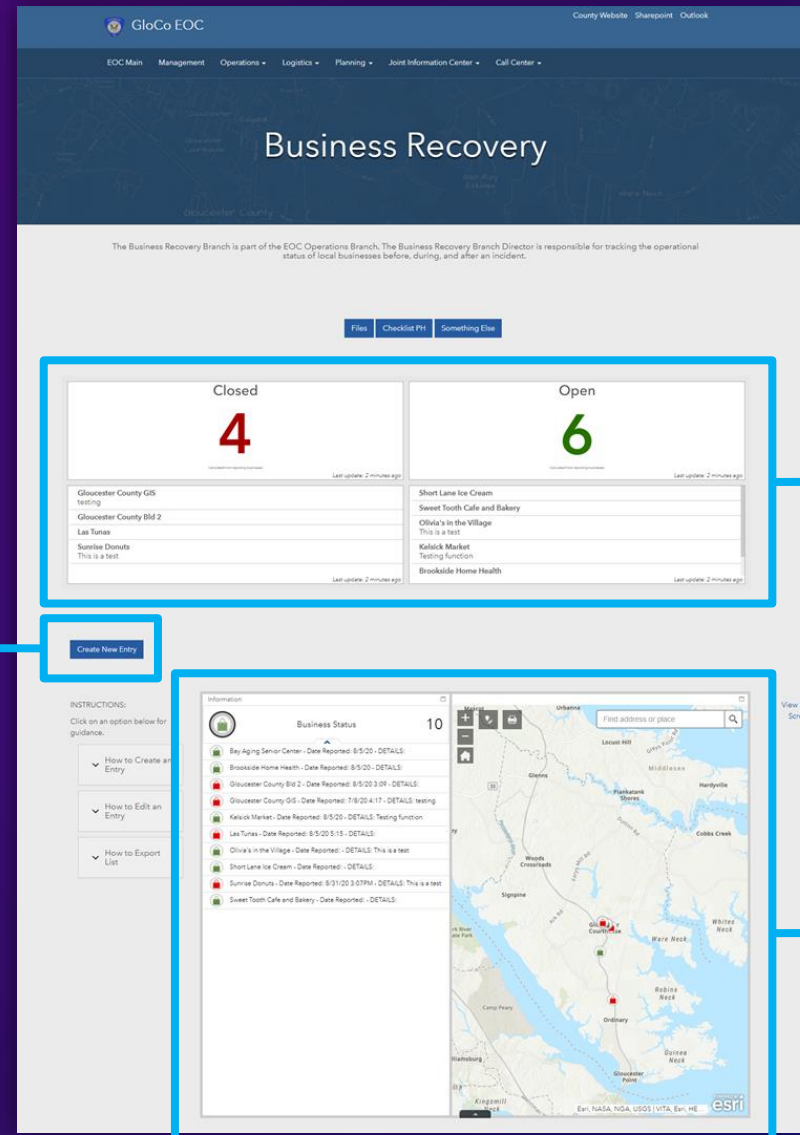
GloCo EOC

County Website Sharepoint Outlook

EOC Main Management Operations ▾ Logistics ▾ Planning ▾ Joint Information Center ▾ Call Center ▾

Business Recovery

The Business Recovery Branch is part of the EOC Operations Branch. The Business Recovery Branch Director is responsible for tracking the operational status of local businesses before, during, and after an incident.

Files Checklist PH Something Else

Closed
4
Last update: 2 minutes ago

Open
6
Last update: 2 minutes ago

Gloucester County GIS
testing
Gloucester County Bld 2
Las Tunas
Sunrise Donuts
This is a test
Last update: 2 minutes ago

Short Lane Ice Cream
Sweet Tooth Cafe and Bakery
Olivia's in the Village
This is a test
Kelsick Market
Testing function
Brookside Home Health
Last update: 2 minutes ago

Create New Entry

INSTRUCTIONS:
Click on an option below for guidance.

How to Create an Entry
How to Edit an Entry
How to Export List

Information
Business Status 10
Bay Aging Senior Center - Date Reported: 8/5/20 - DETAILS:
Brookside Home Health - Date Reported: 8/5/20 - DETAILS:
Gloucester County Bld 2 - Date Reported: 8/5/20 3:09 - DETAILS:
Gloucester County GIS - Date Reported: 7/8/20 4:17 - DETAILS: testing
Kelsick Market - Date Reported: 8/5/20 - DETAILS: Testing function
Las Tunas - Date Reported: 8/5/20 5:15 - DETAILS:
Olivia's in the Village - Date Reported: - DETAILS: This is a test
Short Lane Ice Cream - Date Reported: - DETAILS:
Sunrise Donuts - Date Reported: 8/31/20 3:07PM - DETAILS: This is a test
Sweet Tooth Cafe and Bakery - Date Reported: - DETAILS:

Find address or place
Urbanna
Locust Hill
Middlesex
Hardyville
Glenns
Piankatank Shores
Cobbs Creek
Woods Crossroads
Signpine
Gloucester Courthouse
Whites Neck
Ware Neck
Robins Neck
Camp Peary
Ordinary
Guinea Neck
Gloucester Point
Kingsmill
Esri, NASA, NGA, USGS | VITA, Esri, HE
esri

View
Scr